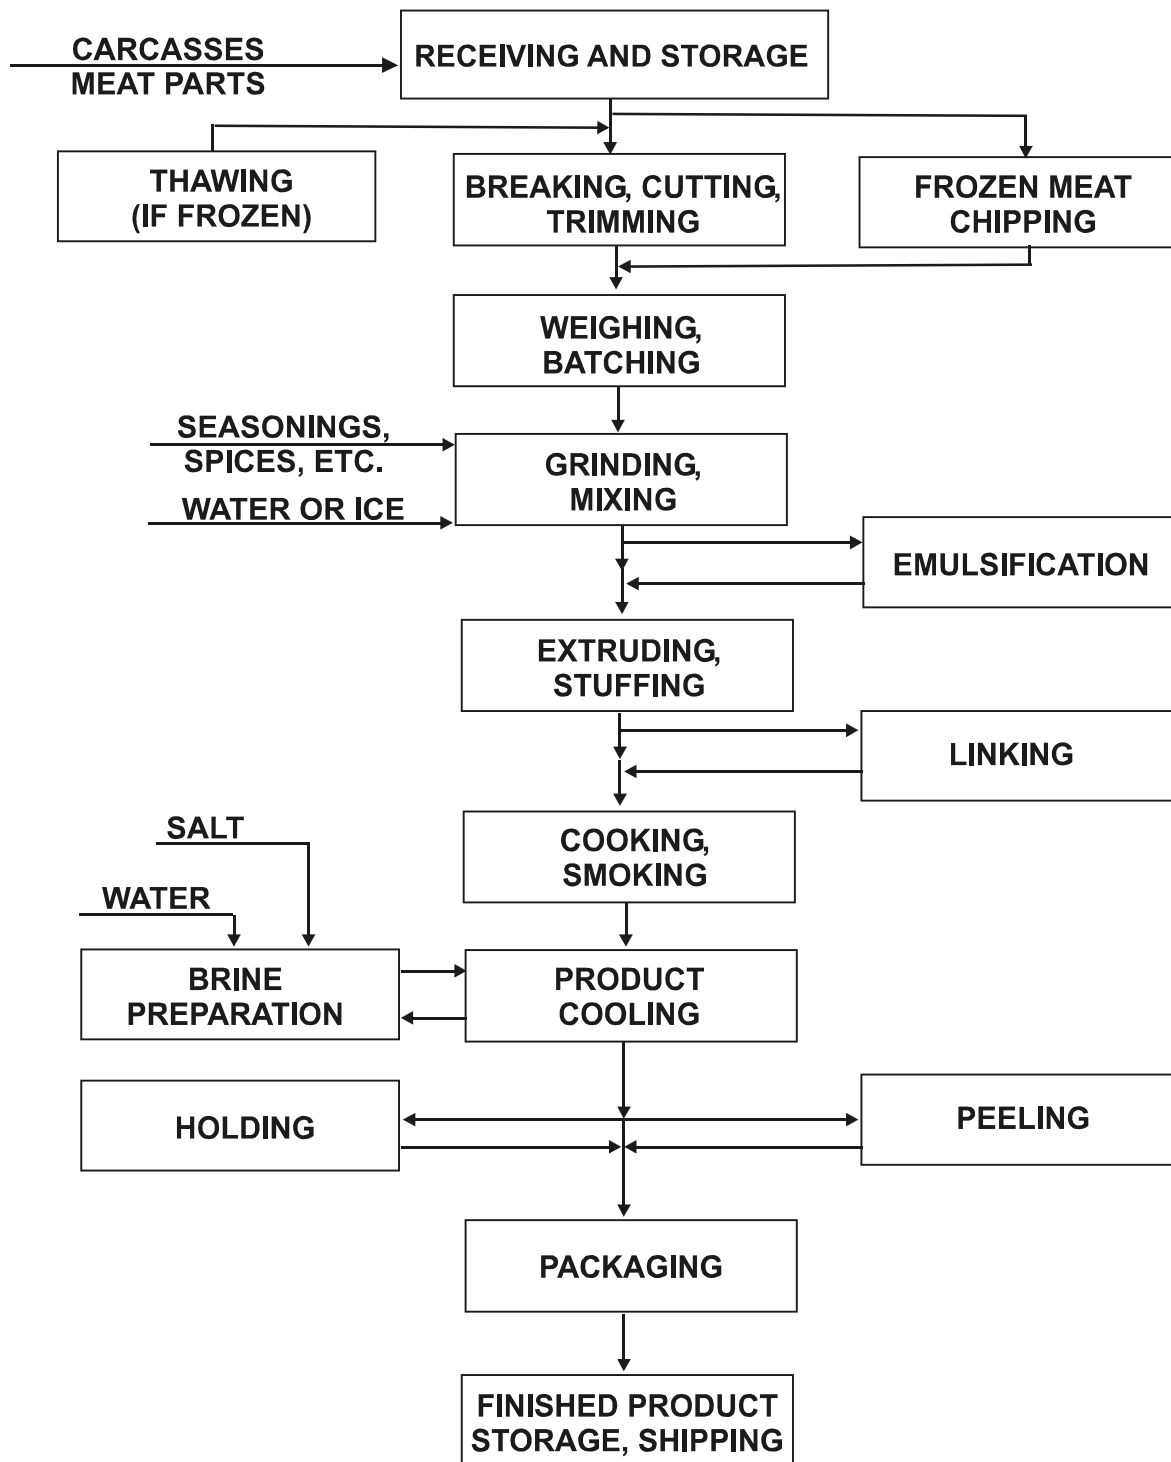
CARCASSES
MEAT PARTS

RECEIVING AND STORAGE

THAWING
(IF FROZEN)

BREAKING, CUTTING,
TRIMMING

FROZEN MEAT
CHIPPING

WEIGHING,
BATCHING

SEASONINGS,
SPICES, ETC.

WATER OR ICE

GRINDING,
MIXING

EMULSIFICATION

EXTRUDING,
STUFFING

LINKING

SALT

WATER

COOKING,
SMOKING

BRINE
PREPARATION

PRODUCT
COOLING

HOLDING

PEELING

PACKAGING

FINISHED PRODUCT
STORAGE, SHIPPING